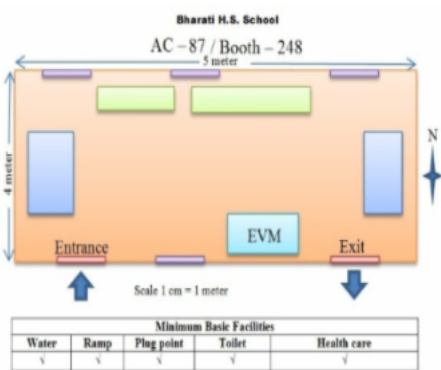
Bharati H.S. School

AC – 87 / Booth – 248

5 meter

4 meter

N

EVM

Entrance

Exit

Scale 1 cm = 1 meter

| Minimum Basic Facilities | | | | |
|---|---|---|---|---|
| Water | Ramp | Plug point | Toilet | Health care |
| √ | √ | √ | √ | √ |